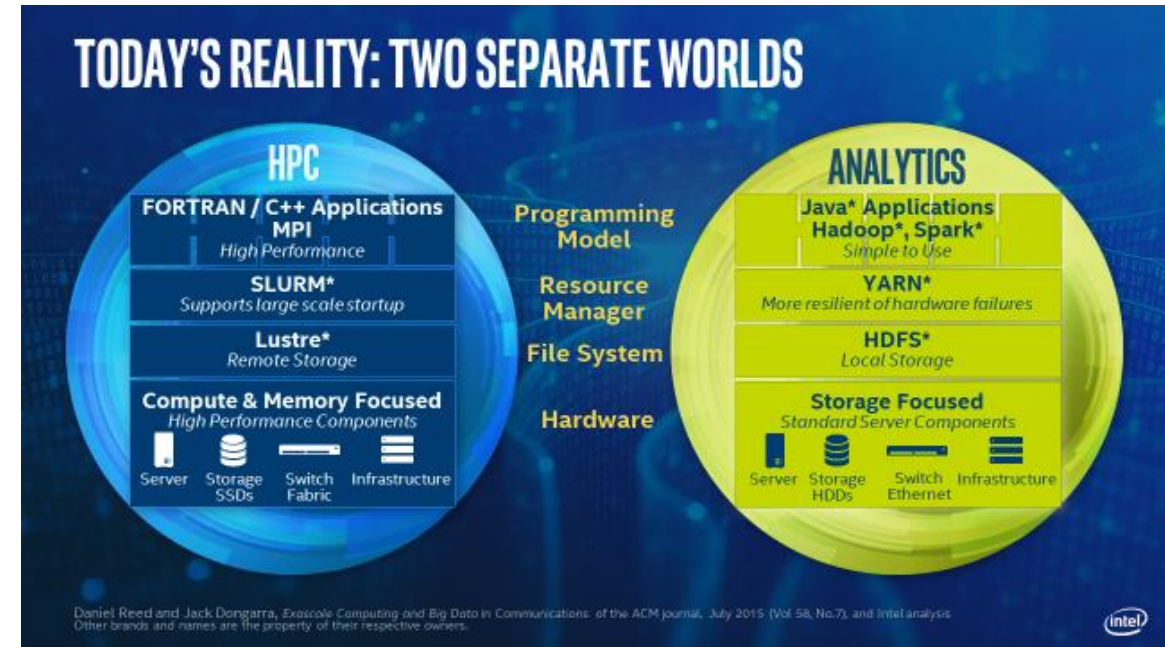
TODAY'S REALITY: TWO SEPARATE WORLDS

HPC

FORTRAN / C++ Applications
MPI
High Performance

SLURM*
Supports large scale startup

Lustre*
Remote Storage

Compute & Memory Focused
High Performance Components

Server Storage SSDs Switch Fabric Infrastructure

Programming Model

Resource Manager

File System

Hardware

ANALYTICS

Java* Applications
Hadoop*, Spark*
Simple to Use

YARN*
More resilient of hardware failures

HDFS*
Local Storage

Storage Focused
Standard Server Components

Server Storage HDDs Switch Ethernet Infrastructure

Daniel Reed and Jack Dongarra, Exascale Computing and Big Data in Communications of the ACM journal, July 2015 (Vol 58, No.7), and Intel analysis
Other brands and names are the property of their respective owners.

intel